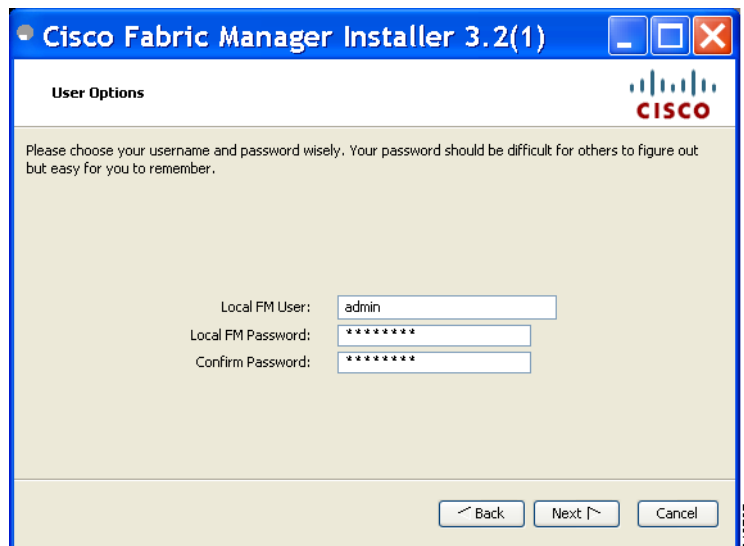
Cisco Fabric Manager Installer 3.2(1)

User Options

CISCO

Please choose your username and password wisely. Your password should be difficult for others to figure out but easy for you to remember.

Local FM User: admin
Local FM Password: ********
Confirm Password: ********

Back Next Cancel